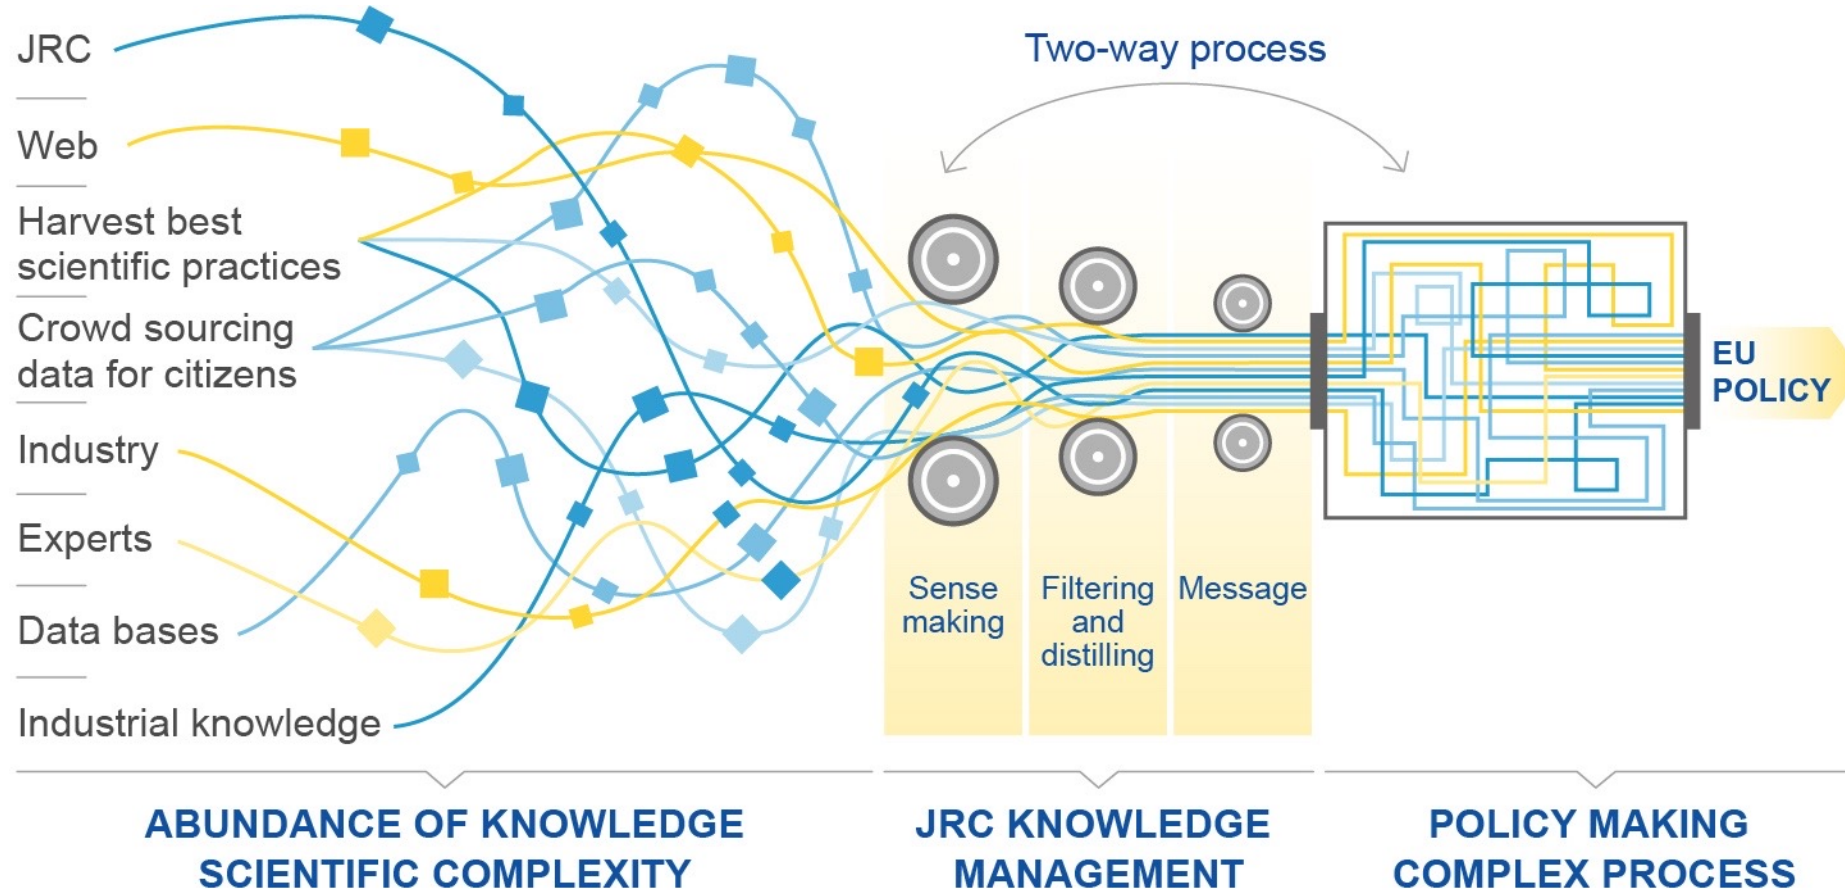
JRC

Web

Harvest best scientific practices

Crowd sourcing data for citizens

Industry

Experts

Data bases

Industrial knowledge

Two-way process

Sense making

Filtering and distilling

Message

EU POLICY

ABUNDANCE OF KNOWLEDGE SCIENTIFIC COMPLEXITY

JRC KNOWLEDGE MANAGEMENT

POLICY MAKING COMPLEX PROCESS